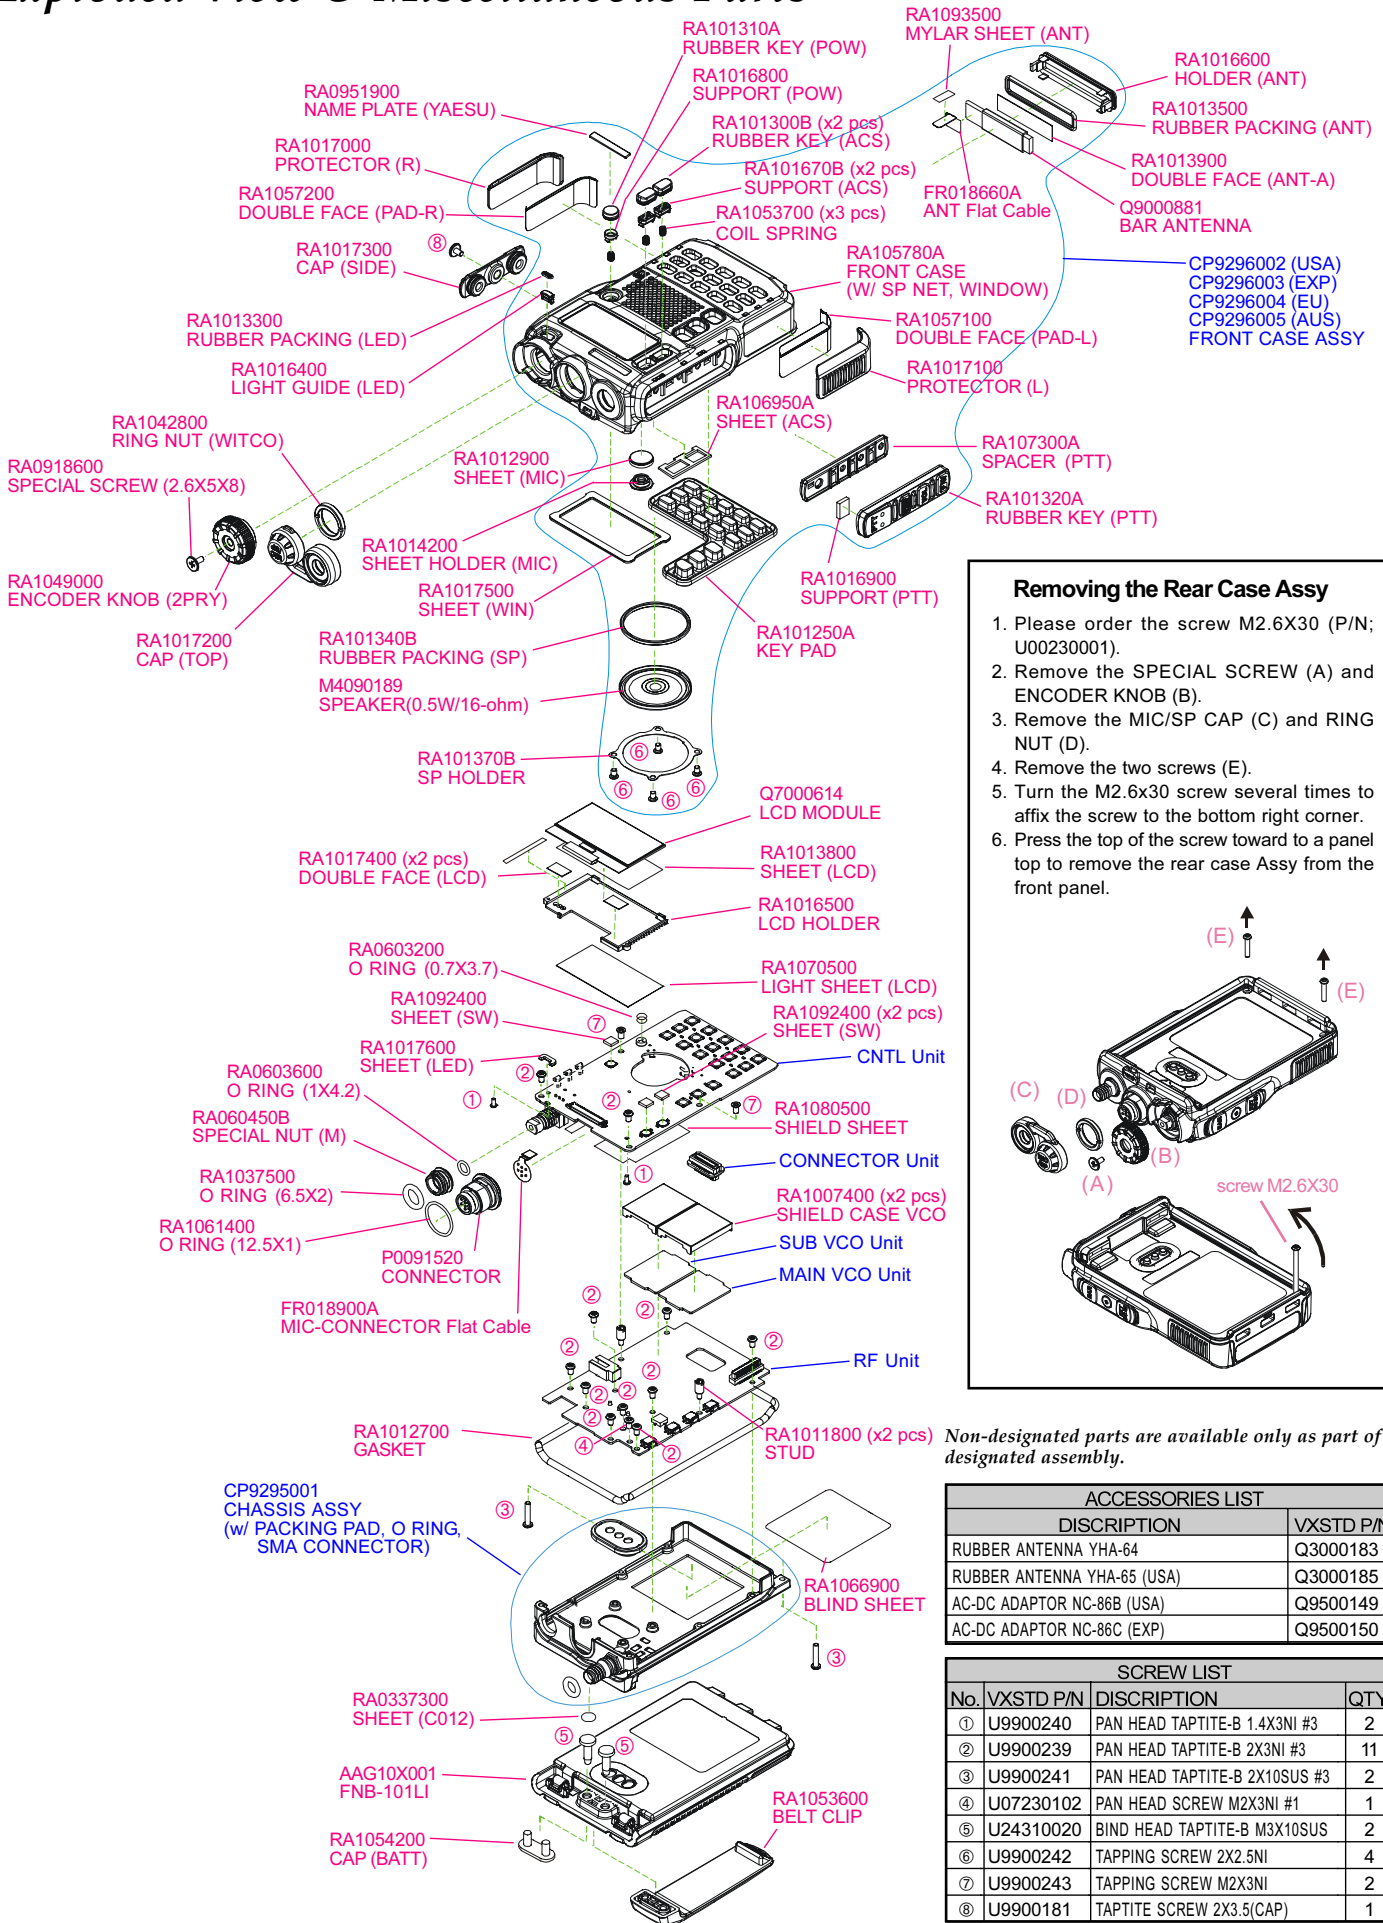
RA101310A
RUBBER KEY (POW)

RA1093500
MYLAR SHEET (ANT)

RA1016600
HOLDER (ANT)

RA1016800
SUPPORT (POW)

RA0951900
NAME PLATE (YAESU)

RA101300B (x2 pcs)
RUBBER KEY (ACS)

RA1013500
RUBBER PACKING (ANT)

RA1017000
PROTECTOR (R)

RA101670B (x2 pcs)
SUPPORT (ACS)

RA1013900
DOUBLE FACE (ANT-A)

RA1057200
DOUBLE FACE (PAD-R)

FR018660A
ANT Flat Cable

RA1053700 (x3 pcs)
COIL SPRING

Q9000881
BAR ANTENNA

RA1017300
CAP (SIDE)

⑧

RA105780A
FRONT CASE
(W/ SP NET, WINDOW)

CP9296002 (USA)
CP9296003 (EXP)
CP9296004 (EU)
CP9296005 (AUS)
FRONT CASE ASSY

RA1013300
RUBBER PACKING (LED)

RA1057100
DOUBLE FACE (PAD-L)

RA1016400
LIGHT GUIDE (LED)

RA1017100
PROTECTOR (L)

RA106950A
SHEET (ACS)

RA1042800
RING NUT (WITCO)

RA107300A
SPACER (PTT)

RA0918600
SPECIAL SCREW (2.6X5X8)

RA1012900
SHEET (MIC)

RA101320A
RUBBER KEY (PTT)

RA1014200
SHEET HOLDER (MIC)

RA1049000
ENCODER KNOB (2PRY)

RA1017500
SHEET (WIN)

RA1016900
SUPPORT (PTT)

RA1017200
CAP (TOP)

RA101340B
RUBBER PACKING (SP)

RA101250A
KEY PAD

M4090189
SPEAKER(0.5W/16-ohm)

RA101370B
SP HOLDER

⑥ ⑥ ⑥ ⑥

Removing the Rear Case Assy

1. Please order the screw M2.6X30 (P/N; U00230001).
2. Remove the SPECIAL SCREW (A) and ENCODER KNOB (B).
3. Remove the MIC/SP CAP (C) and RING NUT (D).
4. Remove the two screws (E).
5. Turn the M2.6x30 screw several times to affix the screw to the bottom right corner.
6. Press the top of the screw toward to a panel top to remove the rear case Assy from the front panel.

(E)
(E)
(C) (D)
(B)
(A)
screw M2.6X30

Q7000614
LCD MODULE

RA1017400 (x2 pcs)
DOUBLE FACE (LCD)

RA1013800
SHEET (LCD)

RA1016500
LCD HOLDER

RA0603200
O RING (0.7X3.7)

RA1070500
LIGHT SHEET (LCD)

RA1092400
SHEET (SW)

⑦

RA1092400 (x2 pcs)
SHEET (SW)

RA1017600
SHEET (LED)

CNTL Unit

RA0603600
O RING (1X4.2)

②

①

②

⑦

RA1080500
SHIELD SHEET

RA060450B
SPECIAL NUT (M)

CONNECTOR Unit

①

RA1037500
O RING (6.5X2)

RA1007400 (x2 pcs)
SHIELD CASE VCO

RA1061400
O RING (12.5X1)

SUB VCO Unit

P0091520
CONNECTOR

MAIN VCO Unit

FR018900A
MIC-CONNECTOR Flat Cable

②
②
②
②
RF Unit
②
②
②
②
②
④
②

RA1012700
GASKET

RA1011800 (x2 pcs)
STUD

Non-designated parts are available only as part of designated assembly.

CP9295001
CHASSIS ASSY
(w/ PACKING PAD, O RING,
SMA CONNECTOR)

③

RA1066900
BLIND SHEET

③

| ACCESSORIES LIST | |
|---|---|
| DISCRIPTION | VXSTD P/N |
| RUBBER ANTENNA YHA-64 | Q3000183 |
| RUBBER ANTENNA YHA-65 (USA) | Q3000185 |
| AC-DC ADAPTOR NC-86B (USA) | Q9500149 |
| AC-DC ADAPTOR NC-86C (EXP) | Q9500150 |

RA0337300
SHEET (C012)

⑤
⑤

AAG10X001
FNB-101LI

RA1053600
BELT CLIP

RA1054200
CAP (BATT)

| SCREW LIST | | | |
|---|---|---|---|
| No. | VXSTD P/N | DISCRIPTION | QTY |
| ① | U9900240 | PAN HEAD TAPTITE-B 1.4X3NI #3 | 2 |
| ② | U9900239 | PAN HEAD TAPTITE-B 2X3NI #3 | 11 |
| ③ | U9900241 | PAN HEAD TAPTITE-B 2X10SUS #3 | 2 |
| ④ | U07230102 | PAN HEAD SCREW M2X3NI #1 | 1 |
| ⑤ | U24310020 | BIND HEAD TAPTITE-B M3X10SUS | 2 |
| ⑥ | U9900242 | TAPPING SCREW 2X2.5NI | 4 |
| ⑦ | U9900243 | TAPPING SCREW M2X3NI | 2 |
| ⑧ | U9900181 | TAPTITE SCREW 2X3.5(CAP) | 1 |